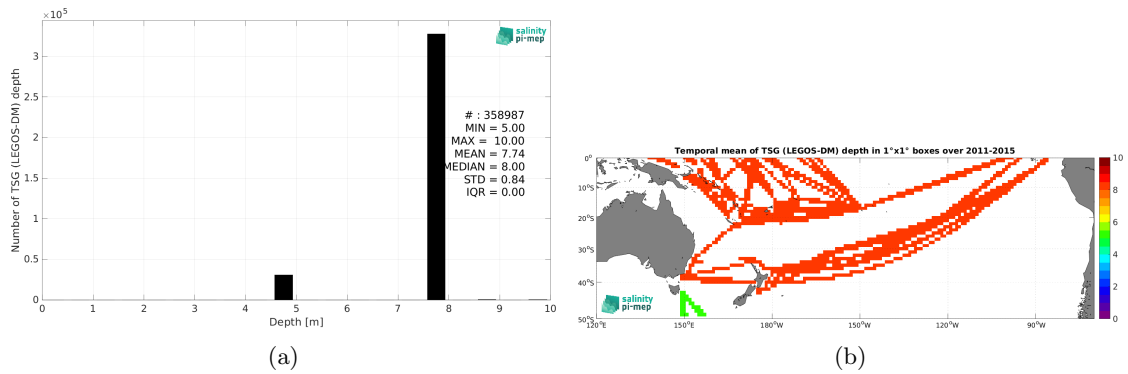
$\times 10^5$

salinity pi-mep

3

2.5

2

1.5

1

0.5

0

Number of TSG (LEGOS-DM) depth

# : 358987
MIN = 5.00
MAX = 10.00
MEAN = 7.74
MEDIAN = 8.00
STD = 0.84
IQR = 0.00

0 1 2 3 4 5 6 7 8 9 10

Depth [m]

(a)

Temporal mean of TSG (LEGOS-DM) depth in 1°x1° boxes over 2011-2015

0°
10°S
20°S
30°S
40°S
50°S

120°E 150°E 180°W 150°W 120°W 90°W

salinity pi-mep

10
8
6
4
2
0

(b)